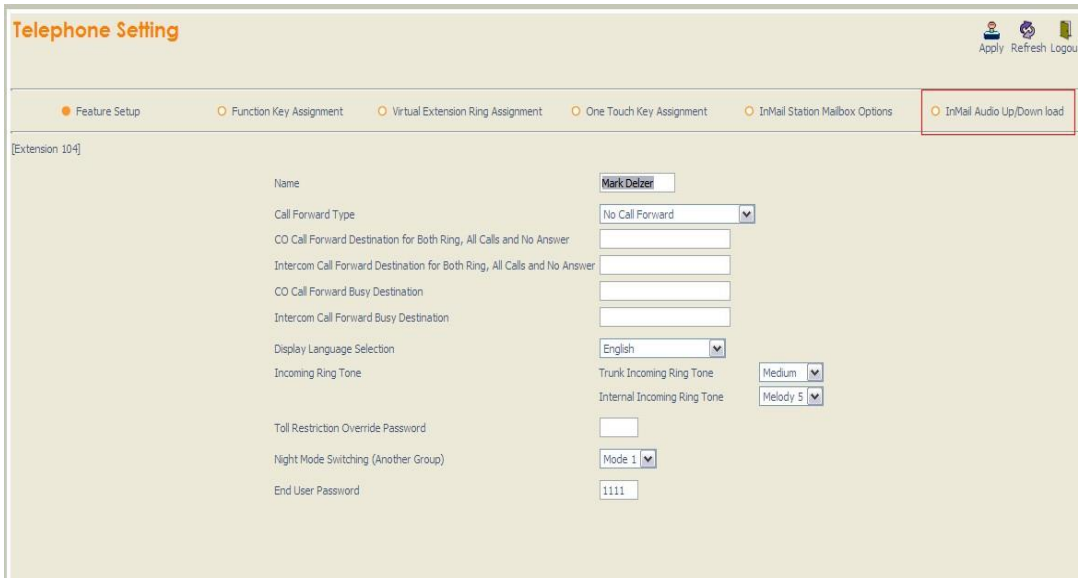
Telephone Setting

Apply Refresh Logou

Feature Setup
Function Key Assignment
Virtual Extension Ring Assignment
One Touch Key Assignment
InMail Station Mailbox Options
InMail Audio Up/Down load

[Extension 104]

| | |
|---|---|
| Name | Mark Delzer |
| Call Forward Type | No Call Forward |
| CO Call Forward Destination for Both Ring, All Calls and No Answer | |
| Intercom Call Forward Destination for Both Ring, All Calls and No Answer | |
| CO Call Forward Busy Destination | |
| Intercom Call Forward Busy Destination | |
| Display Language Selection | English |
| Incoming Ring Tone | Trunk Incoming Ring Tone: Medium |
| | Internal Incoming Ring Tone: Melody 5 |
| Toll Restriction Override Password | |
| Night Mode Switching (Another Group) | Mode 1 |
| End User Password | 1111 |